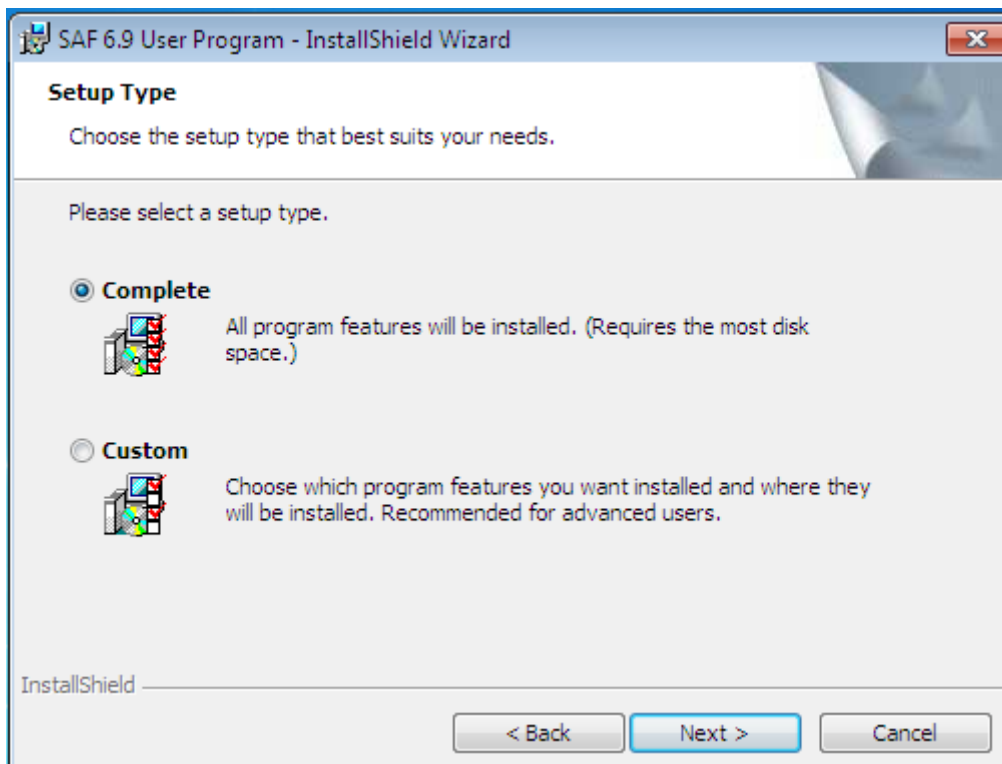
SAF 6.9 User Program - InstallShield Wizard

Setup Type

Choose the setup type that best suits your needs.

Please select a setup type.

Complete

All program features will be installed. (Requires the most disk space.)

Custom

Choose which program features you want installed and where they will be installed. Recommended for advanced users.

InstallShield

< Back

Next >

Cancel